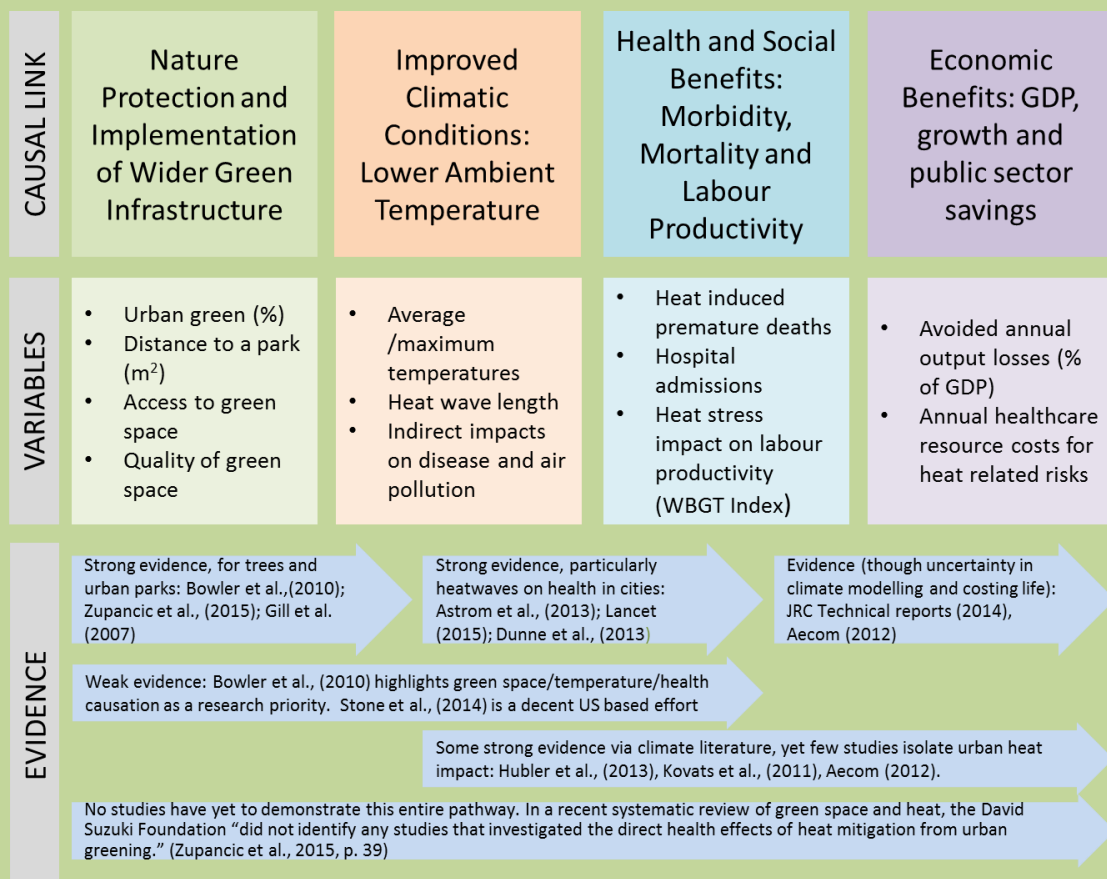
CAUSAL LINK

Nature Protection and Implementation of Wider Green Infrastructure

Improved Climatic Conditions: Lower Ambient Temperature

Health and Social Benefits: Morbidity, Mortality and Labour Productivity

Economic Benefits: GDP, growth and public sector savings

VARIABLES

- Urban green (%)
- Distance to a park ($m^2$)
- Access to green space
- Quality of green space

- Average /maximum temperatures
- Heat wave length
- Indirect impacts on disease and air pollution

- Heat induced premature deaths
- Hospital admissions
- Heat stress impact on labour productivity (WBGT Index)

- Avoided annual output losses (% of GDP)
- Annual healthcare resource costs for heat related risks

EVIDENCE

Strong evidence, for trees and urban parks: Bowler et al.,(2010); Zupancic et al., (2015); Gill et al. (2007)

Strong evidence, particularly heatwaves on health in cities: Astrom et al., (2013); Lancet (2015); Dunne et al., (2013)

Evidence (though uncertainty in climate modelling and costing life): JRC Technical reports (2014), Aecom (2012)

Weak evidence: Bowler et al., (2010) highlights green space/temperature/health causation as a research priority. Stone et al., (2014) is a decent US based effort

Some strong evidence via climate literature, yet few studies isolate urban heat impact: Hubler et al., (2013), Kovats et al., (2011), Aecom (2012).

No studies have yet to demonstrate this entire pathway. In a recent systematic review of green space and heat, the David Suzuki Foundation "did not identify any studies that investigated the direct health effects of heat mitigation from urban greening." (Zupancic et al., 2015, p. 39)